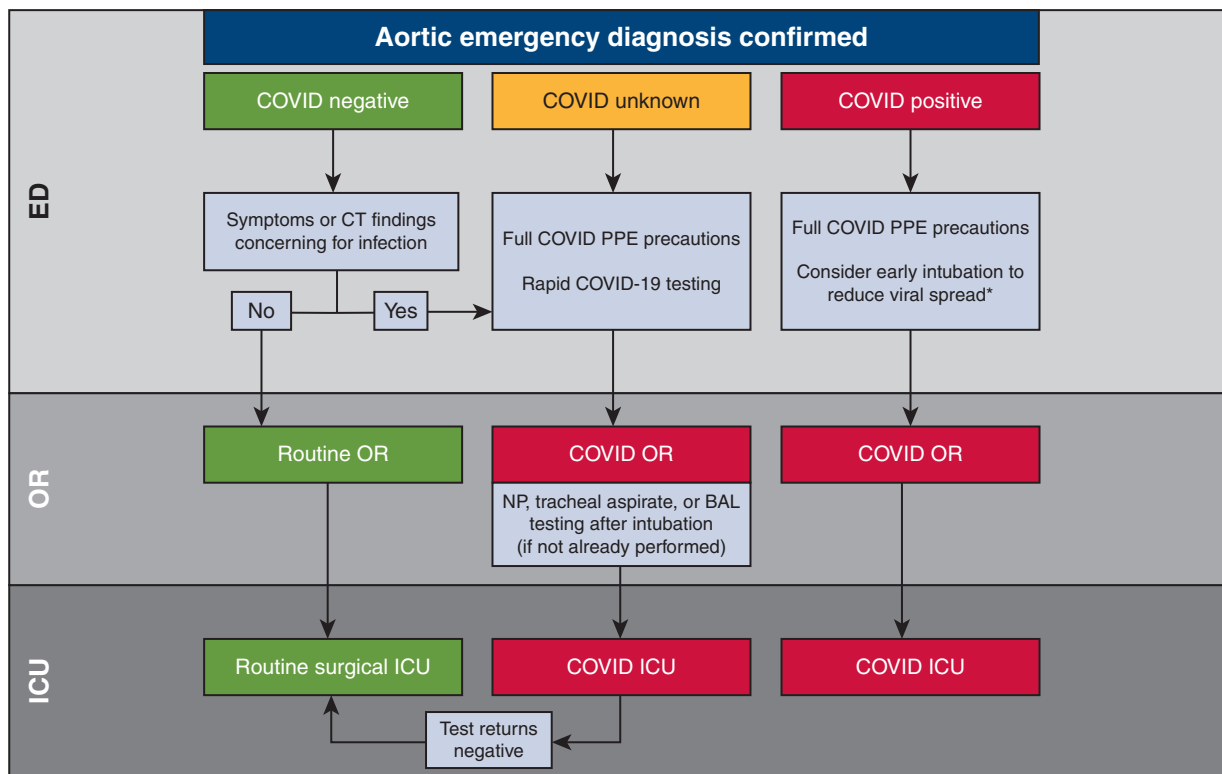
Aortic emergency diagnosis confirmed

ED

COVID negative

COVID unknown

COVID positive

Symptoms or CT findings concerning for infection

No

Yes

Full COVID PPE precautions

Rapid COVID-19 testing

Full COVID PPE precautions

Consider early intubation to reduce viral spread*

OR

Routine OR

COVID OR

NP, tracheal aspirate, or BAL testing after intubation (if not already performed)

COVID OR

ICU

Routine surgical ICU

COVID ICU

COVID ICU

Test returns negative